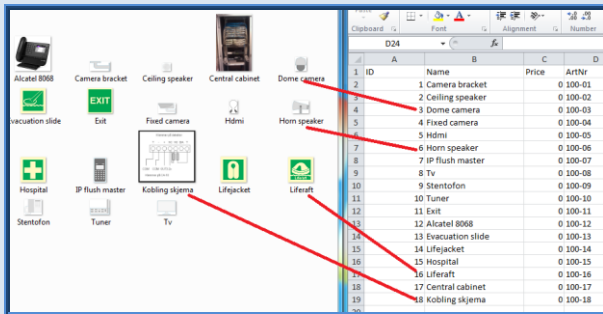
Alcatel 8068
Camera bracket
Ceiling speaker
Central cabinet
Dome camera
Evacuation slide
EXIT
Exit
Fixed camera
Hdmi
Horn speaker
Hospital
IP flush master
Kobling skjema
Lifejacket
Liferaft
Stentofon
Tuner
Tv

Paste
Clipboard
Font
Alignment
Number
D24
$f_x$

| | A | B | C | D |
|---|---|---|---|---|
| 1 | ID | Name | Price | ArtNr |
| 2 | 1 | Camera bracket | 0 | 100-01 |
| 3 | 2 | Ceiling speaker | 0 | 100-02 |
| 4 | 3 | Dome camera | 0 | 100-03 |
| 5 | 4 | Fixed camera | 0 | 100-04 |
| 6 | 5 | Hdmi | 0 | 100-05 |
| 7 | 6 | Horn speaker | 0 | 100-06 |
| 8 | 7 | IP flush master | 0 | 100-07 |
| 9 | 8 | Tv | 0 | 100-08 |
| 10 | 9 | Stentofon | 0 | 100-09 |
| 11 | 10 | Tuner | 0 | 100-10 |
| 12 | 11 | Exit | 0 | 100-11 |
| 13 | 12 | Alcatel 8068 | 0 | 100-12 |
| 14 | 13 | Evacuation slide | 0 | 100-13 |
| 15 | 14 | Lifejacket | 0 | 100-14 |
| 16 | 15 | Hospital | 0 | 100-15 |
| 17 | 16 | Liferaft | 0 | 100-16 |
| 18 | 17 | Central cabinet | 0 | 100-17 |
| 19 | 18 | Kobling skjema | 0 | 100-18 |
| 20 | | | | |